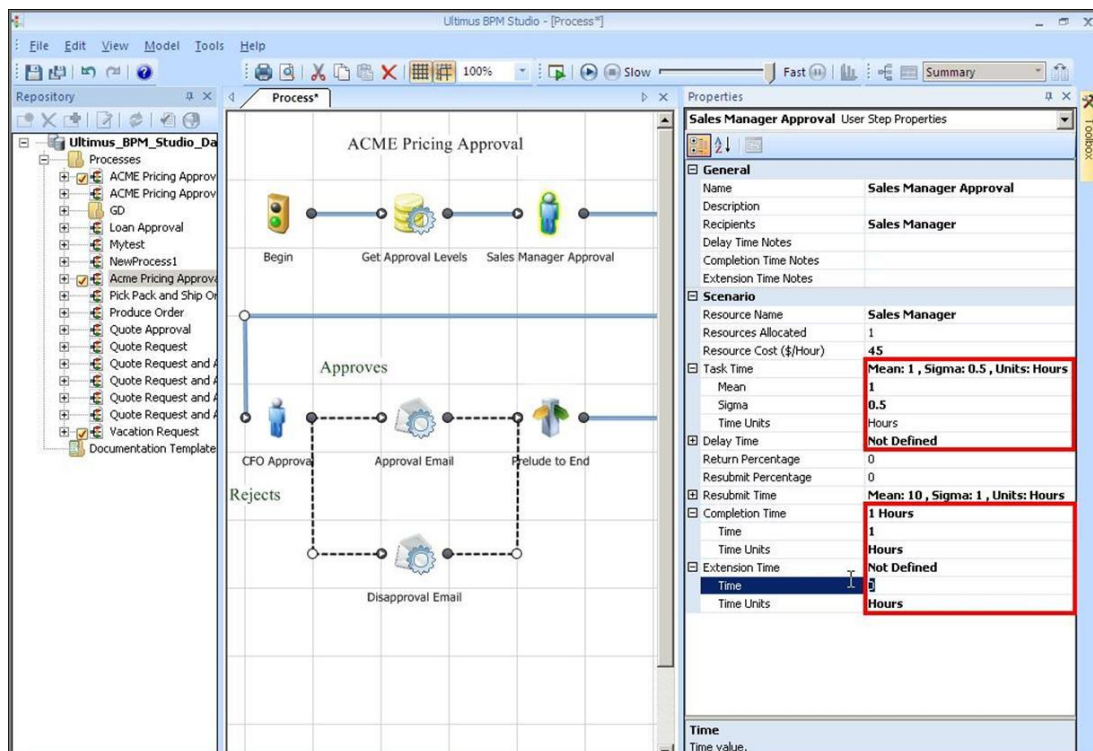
Ultimus BPM Studio - [Process*]

File Edit View Model Tools Help

100%

Slow

Fast

Summary

Repository

Ultimus_BPM_Studio_Da

Processes

ACME Pricing Approv

ACME Pricing Approv

GD

Loan Approval

Mytest

NewProcess1

Acme Pricing Approva

Pick Pack and Ship Or

Produce Order

Quote Approval

Quote Request

Quote Request and A

Quote Request and A

Quote Request and A

Quote Request and A

Vacation Request

Documentation Template

Process*

ACME Pricing Approval

Begin

Get Approval Levels

Sales Manager Approval

Approves

CFO Approva

Approval Email

Prelude to End

Rejects

Disapproval Email

Properties

Sales Manager Approval User Step Properties

| | |
|---|---|
| General | |
| Name | Sales Manager Approval |
| Description | |
| Recipients | Sales Manager |
| Delay Time Notes | |
| Completion Time Notes | |
| Extension Time Notes | |
| Scenario | |
| Resource Name | Sales Manager |
| Resources Allocated | 1 |
| Resource Cost ($/Hour) | 45 |
| Task Time | Mean: 1 , Sigma: 0.5 , Units: Hours |
| Mean | 1 |
| Sigma | 0.5 |
| Time Units | Hours |
| Delay Time | Not Defined |
| Return Percentage | 0 |
| Resubmit Percentage | 0 |
| Resubmit Time | Mean: 10 , Sigma: 1 , Units: Hours |
| Completion Time | 1 Hours |
| Time | 1 |
| Time Units | Hours |
| Extension Time | Not Defined |
| Time | 0 |
| Time Units | Hours |

Time

Time value.

Toolbox